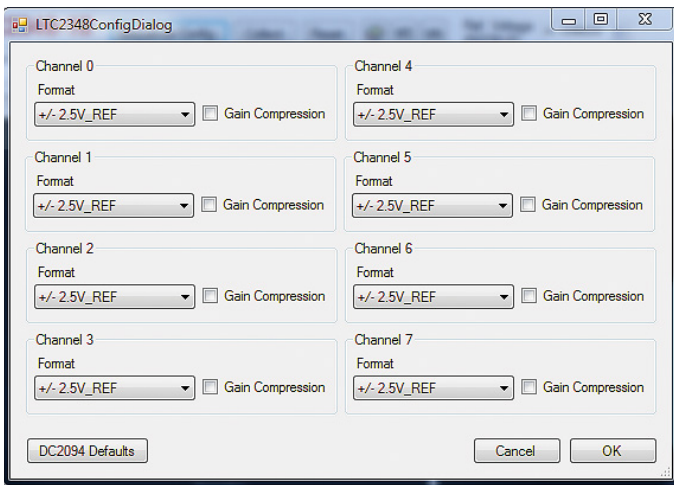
LTC2348ConfigDialog

Channel 0
Format
+/- 2.5V_REF
Gain Compression

Channel 1
Format
+/- 2.5V_REF
Gain Compression

Channel 2
Format
+/- 2.5V_REF
Gain Compression

Channel 3
Format
+/- 2.5V_REF
Gain Compression

Channel 4
Format
+/- 2.5V_REF
Gain Compression

Channel 5
Format
+/- 2.5V_REF
Gain Compression

Channel 6
Format
+/- 2.5V_REF
Gain Compression

Channel 7
Format
+/- 2.5V_REF
Gain Compression

DC2094 Defaults

Cancel

OK